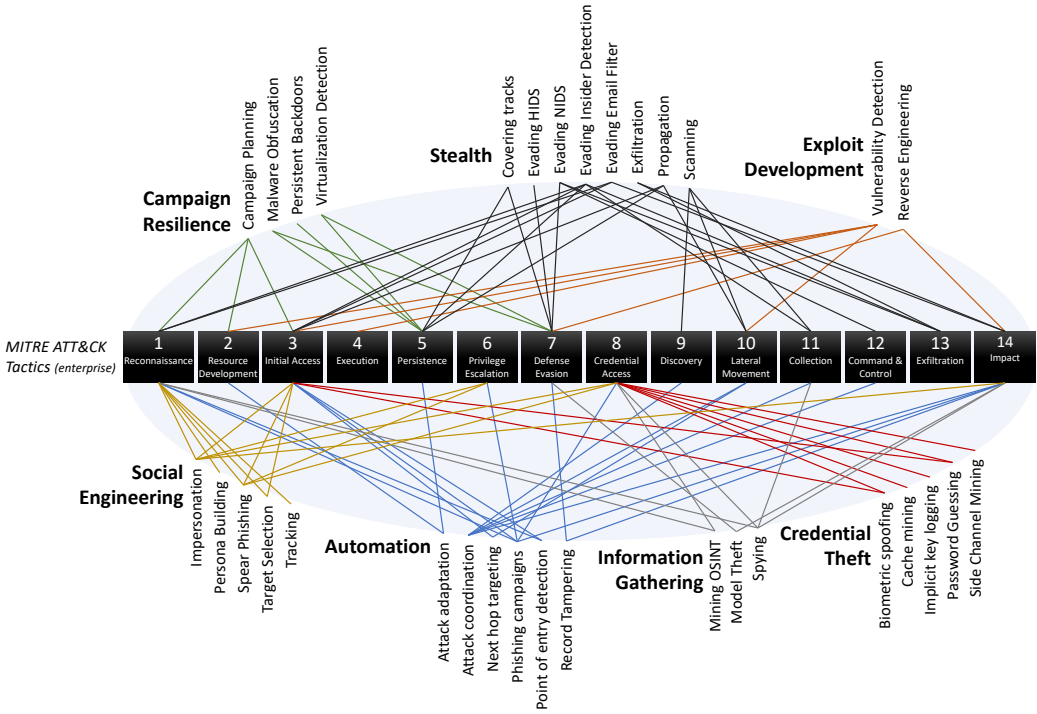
Campaign Resilience

Campaign Planning
Malware Obfuscation
Persistent Backdoors
Virtualization Detection

Stealth

Covering tracks
Evading HIDS
Evading NIDS
Evading Insider Detection
Evading Email Filter
Exfiltration
Propagation
Scanning

Exploit Development

Vulnerability Detection
Reverse Engineering

MITRE ATT&CK Tactics (enterprise)

| 1 Reconnaissance | 2 Resource Development | 3 Initial Access | 4 Execution | 5 Persistence | 6 Privilege Escalation | 7 Defense Evasion | 8 Credential Access | 9 Discovery | 10 Lateral Movement | 11 Collection | 12 Command & Control | 13 Exfiltration | 14 Impact |
|---|---|---|---|---|---|---|---|---|---|---|---|---|---|

Social Engineering

Impersonation
Persona Building
Spear Phishing
Target Selection
Tracking

Automation

Attack adaptation
Attack coordination
Next hop targeting
Phishing campaigns
Point of entry detection
Record Tampering

Information Gathering

Mining OSINT
Model Theft
Spying

Credential Theft

Biometric spoofing
Cache mining
Implicit key logging
Password Guessing
Side Channel Mining